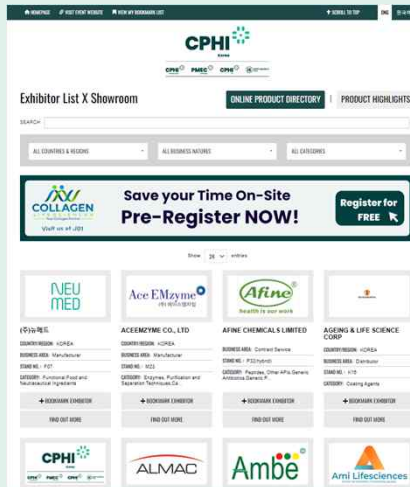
HOMEPAGE  VISIT EVENT WEBSITE  VIEW MY BOOKMARK LIST  SCROLL TO TOP  ENG

CPHI Korea

CPHI  PMEC  CPHI

Exhibitor List X Showroom

ONLINE PRODUCT DIRECTORY | PRODUCT HIGHLIGHTS

SEARCH

ALL COUNTRIES & REGIONS  ALL BUSINESS NATURES  ALL CATEGORIES

COLLAGEN LIFESCIENCES
Visit us at J01

Save your Time On-Site
Pre-Register NOW!

Register for FREE

Show 36 entries

NEU MED
(주)뉴메드
COUNTRY/REGION: KOREA
BUSINESS AREA: Manufacturer
STAND NO.: F07
CATEGORY: Functional Food and Nutraceutical Ingredients
+ BOOKMARK EXHIBITOR
FIND OUT MORE

Ace EMzyme
ACEEMZYME CO., LTD
COUNTRY/REGION: KOREA
BUSINESS AREA: Manufacturer
STAND NO.: M03
CATEGORY: Enzymes, Purification and Separation Techniques,Ca...
+ BOOKMARK EXHIBITOR
FIND OUT MORE

Afine
Health is our work
AFINE CHEMICALS LIMITED
BUSINESS AREA: Contract Service
STAND NO.: P02(hybrid)
CATEGORY: Peptides, Other APIs,Generic Antibiotics,Generic P...
+ BOOKMARK EXHIBITOR
FIND OUT MORE

AGEING & LIFE SCIENCE CORP
COUNTRY/REGION: KOREA
BUSINESS AREA: Distributor
STAND NO.: K15
CATEGORY: Coating Agents
+ BOOKMARK EXHIBITOR
FIND OUT MORE

CPHI
ALMAC
Ambe
Ami Lifesciences